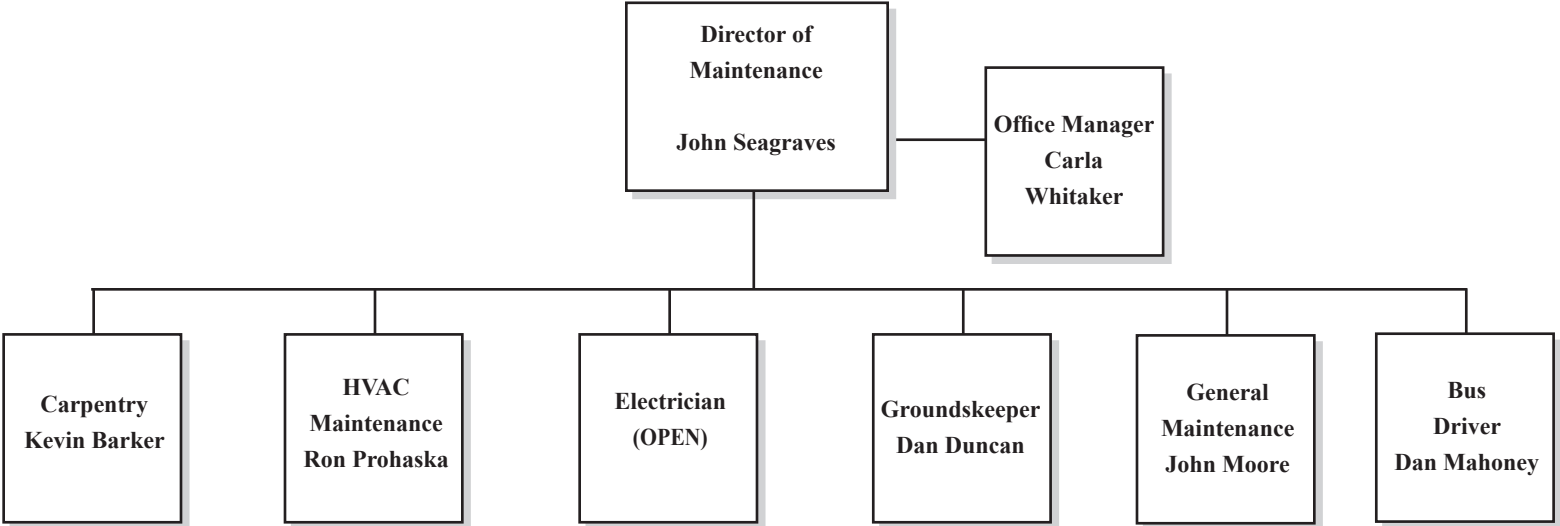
Director of Maintenance

John Seagraves

Office Manager
Carla
Whitaker

Carpentry
Kevin Barker

HVAC
Maintenance
Ron Prohaska

Electrician
(OPEN)

Groundskeeper
Dan Duncan

General
Maintenance
John Moore

Bus
Driver
Dan Mahoney